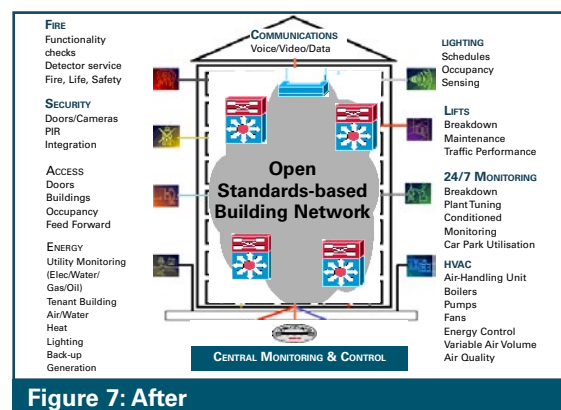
FIRE
Functionality checks
Detector service
Fire, Life, Safety

SECURITY
Doors/Cameras
PIR
Integration

ACCESS
Doors
Buildings
Occupancy
Feed Forward

ENERGY
Utility Monitoring (Elec/Water/ Gas/Oil)
Tenant Building
Air/Water
Heat
Lighting
Back-up
Generation

COMMUNICATIONS
Voice/Video/Data

Open Standards-based Building Network

CENTRAL MONITORING & CONTROL

LIGHTING
Schedules
Occupancy
Sensing

LIFTS
Breakdown
Maintenance
Traffic Performance

24/7 MONITORING
Breakdown
Plant Tuning
Conditioned
Monitoring
Car Park Utilisation

HVAC
Air-Handling Unit
Boilers
Pumps
Fans
Energy Control
Variable Air Volume
Air Quality

Figure 7: After